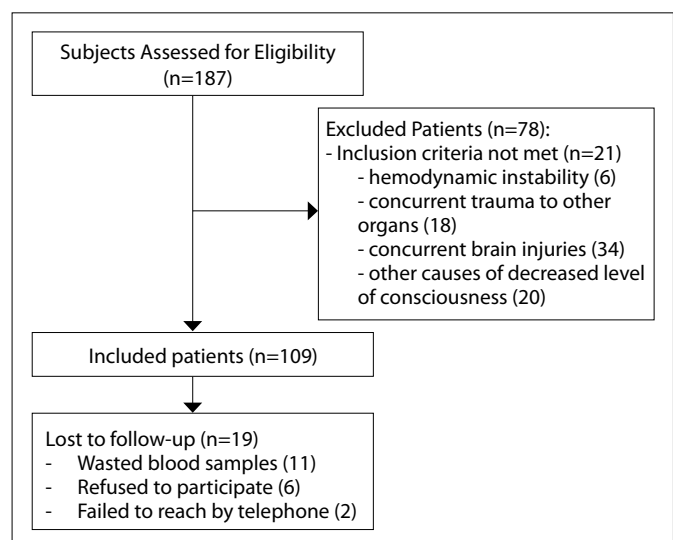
Subjects Assessed for Eligibility (n=187)

Excluded Patients (n=78):
- Inclusion criteria not met (n=21)
- hemodynamic instability (6)
- concurrent trauma to other organs (18)
- concurrent brain injuries (34)
- other causes of decreased level of consciousness (20)

Included patients (n=109)

Lost to follow-up (n=19)
- Wasted blood samples (11)
- Refused to participate (6)
- Failed to reach by telephone (2)